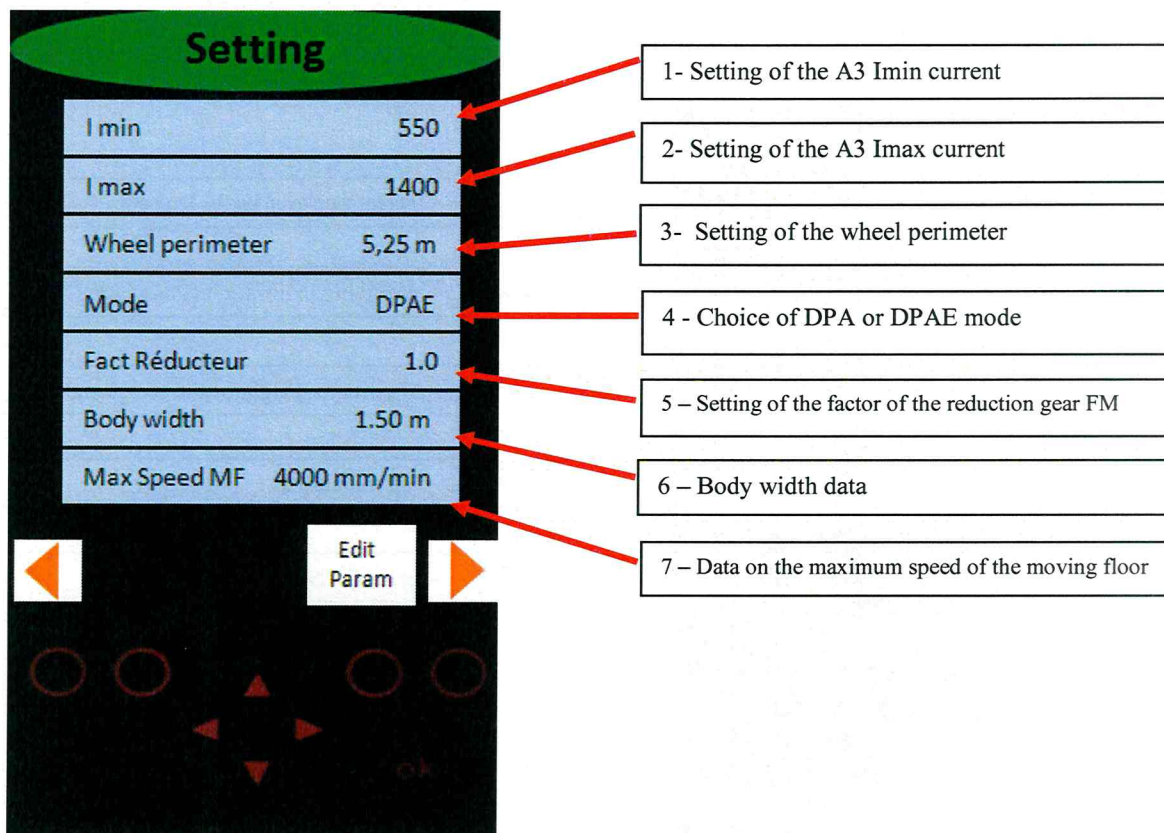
Setting

I min 550

I max 1400

Wheel perimeter 5,25 m

Mode DPAE

Fact Réducteur 1.0

Body width 1.50 m

Max Speed MF 4000 mm/min

Edit Param

OK

1- Setting of the A3 Imin current

2- Setting of the A3 Imax current

3- Setting of the wheel perimeter

4 - Choice of DPA or DPAE mode

5 – Setting of the factor of the reduction gear FM

6 – Body width data

7 – Data on the maximum speed of the moving floor